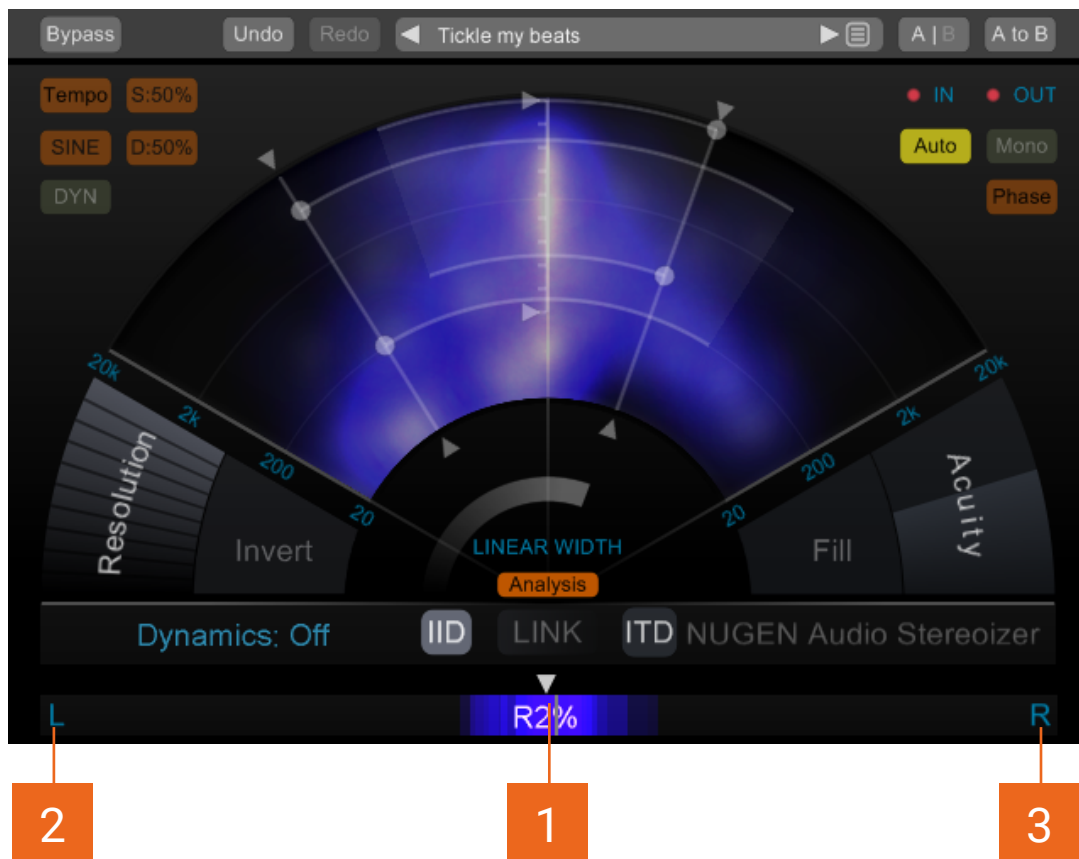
Bypass Undo Redo ◀ Tickle my beats ▶ A | B A to B

Tempo S:50%
SINE D:50%
DYN

IN OUT
Auto Mono
Phase

20k
2k
200
20
Resolution
Invert

20k
2k
200
20
Acuity
Fill

LINEAR WIDTH
Analysis

Dynamics: Off IID LINK ITD NUGEN Audio Stereoizer

L R2% R

2 1 3